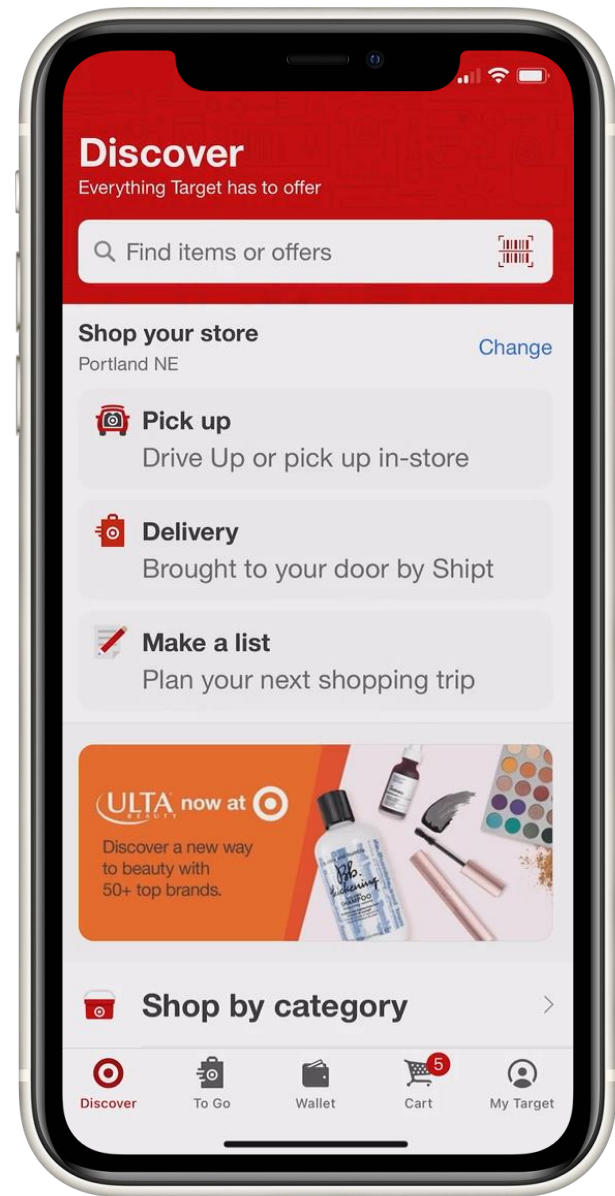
Discover
Everything Target has to offer

Find items or offers

Shop your store
Portland NE
Change

Pick up
Drive Up or pick up in-store

Delivery
Brought to your door by Shipt

Make a list
Plan your next shopping trip

ULTA BEAUTY now at
Discover a new way to beauty with 50+ top brands.

Bb. thickening SHAMPOO

Shop by category

Discover
To Go
Wallet
5
Cart
My Target